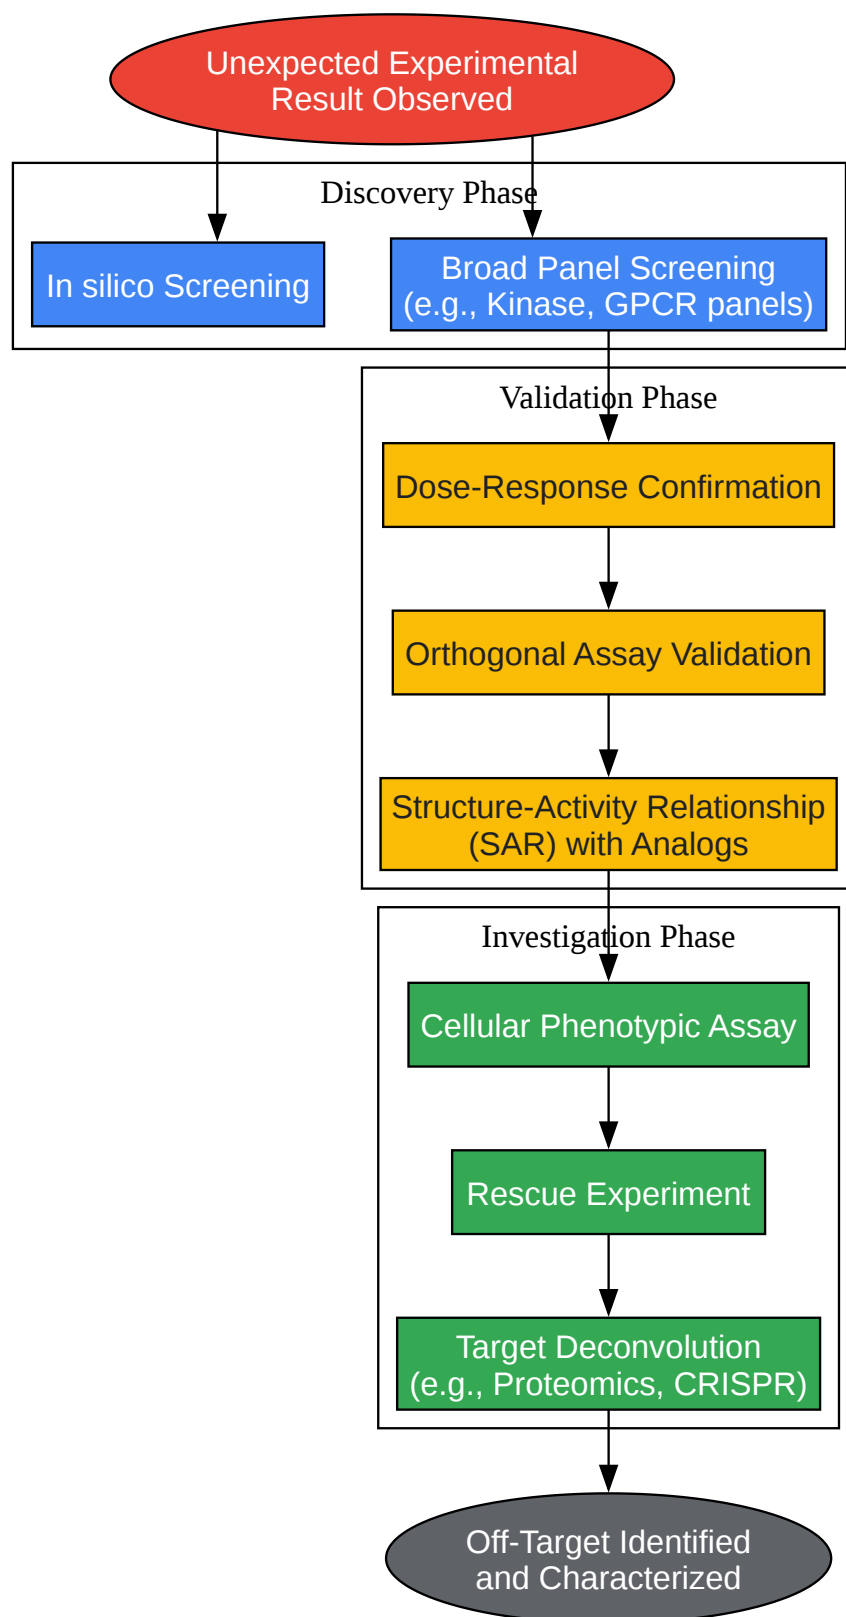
Unexpected Experimental Result Observed

Discovery Phase

In silico Screening

Broad Panel Screening (e.g., Kinase, GPCR panels)

Validation Phase

Dose-Response Confirmation

Orthogonal Assay Validation

Structure-Activity Relationship (SAR) with Analogs

Investigation Phase

Cellular Phenotypic Assay

Rescue Experiment

Target Deconvolution (e.g., Proteomics, CRISPR)

Off-Target Identified and Characterized